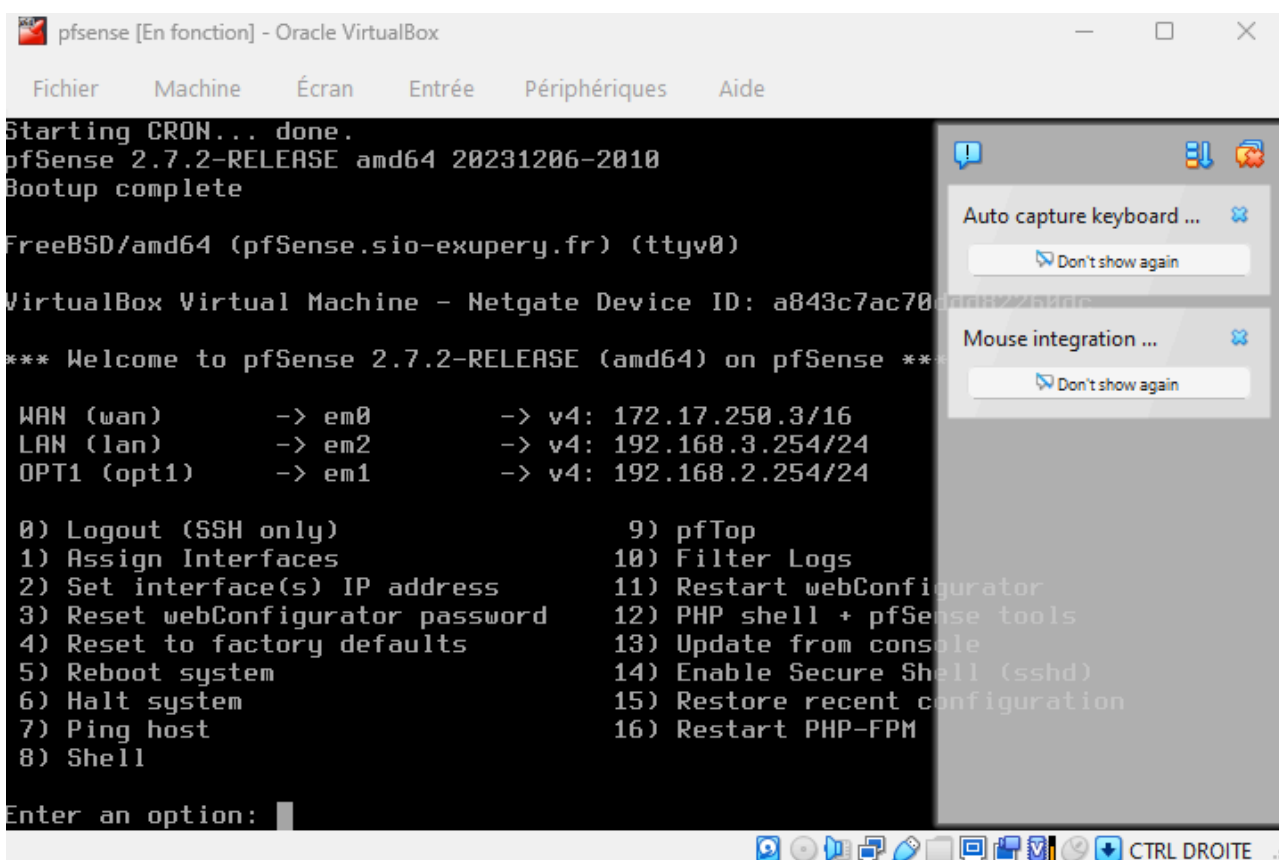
pfsense [En fonction] - Oracle VirtualBox

Fichier Machine Écran Entrée Périphériques Aide

Starting CRON... done.
pfSense 2.7.2-RELEASE amd64 20231206-2010
Bootup complete

FreeBSD/amd64 (pfSense.sio-exupery.fr) (ttyv0)

VirtualBox Virtual Machine - Netgate Device ID: a843c7ac70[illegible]

*** Welcome to pfSense 2.7.2-RELEASE (amd64) on pfSense ***

WAN (wan) -> em0 -> v4: 172.17.250.3/16
LAN (lan) -> em2 -> v4: 192.168.3.254/24
OPT1 (opt1) -> em1 -> v4: 192.168.2.254/24

0) Logout (SSH only)
1) Assign Interfaces
2) Set interface(s) IP address
3) Reset webConfigurator password
4) Reset to factory defaults
5) Reboot system
6) Halt system
7) Ping host
8) Shell

9) pfTop
10) Filter Logs
11) Restart webConfigurator
12) PHP shell + pfSense tools
13) Update from console
14) Enable Secure Shell (sshd)
15) Restore recent configuration
16) Restart PHP-FPM

Enter an option:

Auto capture keyboard ...
Don't show again

Mouse integration ...
Don't show again

CTRL DROITE